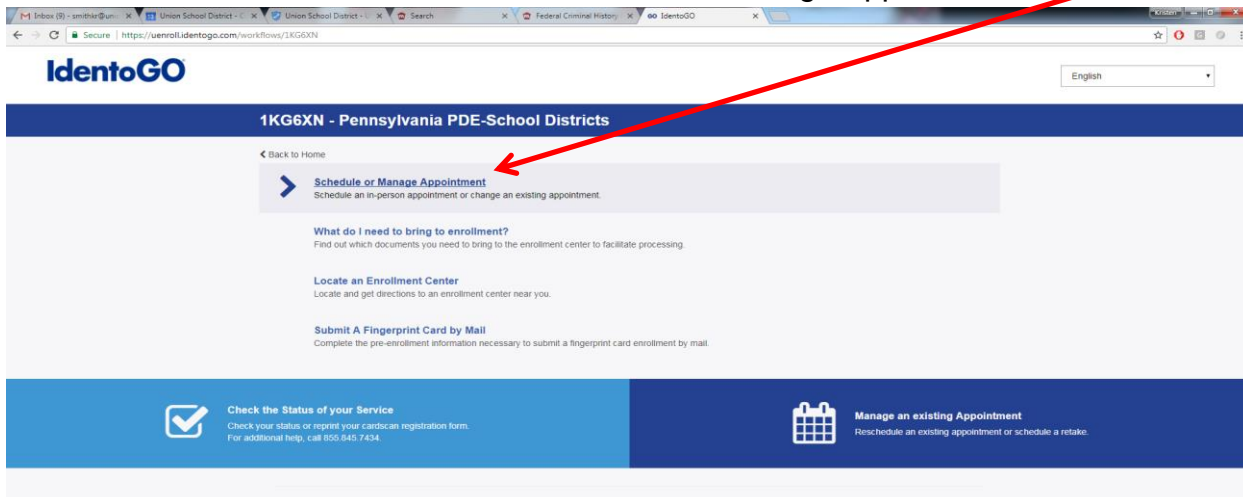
Inbox (9) - smithkr@uni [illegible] × Union School District - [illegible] × Union School District - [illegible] × Search × Federal Criminal History × IdentoGO ×

Secure https://uenroll.identogo.com/workflows/1KG6XN

IdentoGO

English

1KG6XN - Pennsylvania PDE-School Districts

Back to Home

Schedule or Manage Appointment
Schedule an in-person appointment or change an existing appointment.

What do I need to bring to enrollment?
Find out which documents you need to bring to the enrollment center to facilitate processing.

Locate an Enrollment Center
Locate and get directions to an enrollment center near you.

Submit A Fingerprint Card by Mail
Complete the pre-enrollment information necessary to submit a fingerprint card enrollment by mail.

Check the Status of your Service
Check your status or reprint your cardscan registration form.
For additional help, call 855.845.7434.

Manage an existing Appointment
Reschedule an existing appointment or schedule a retake.